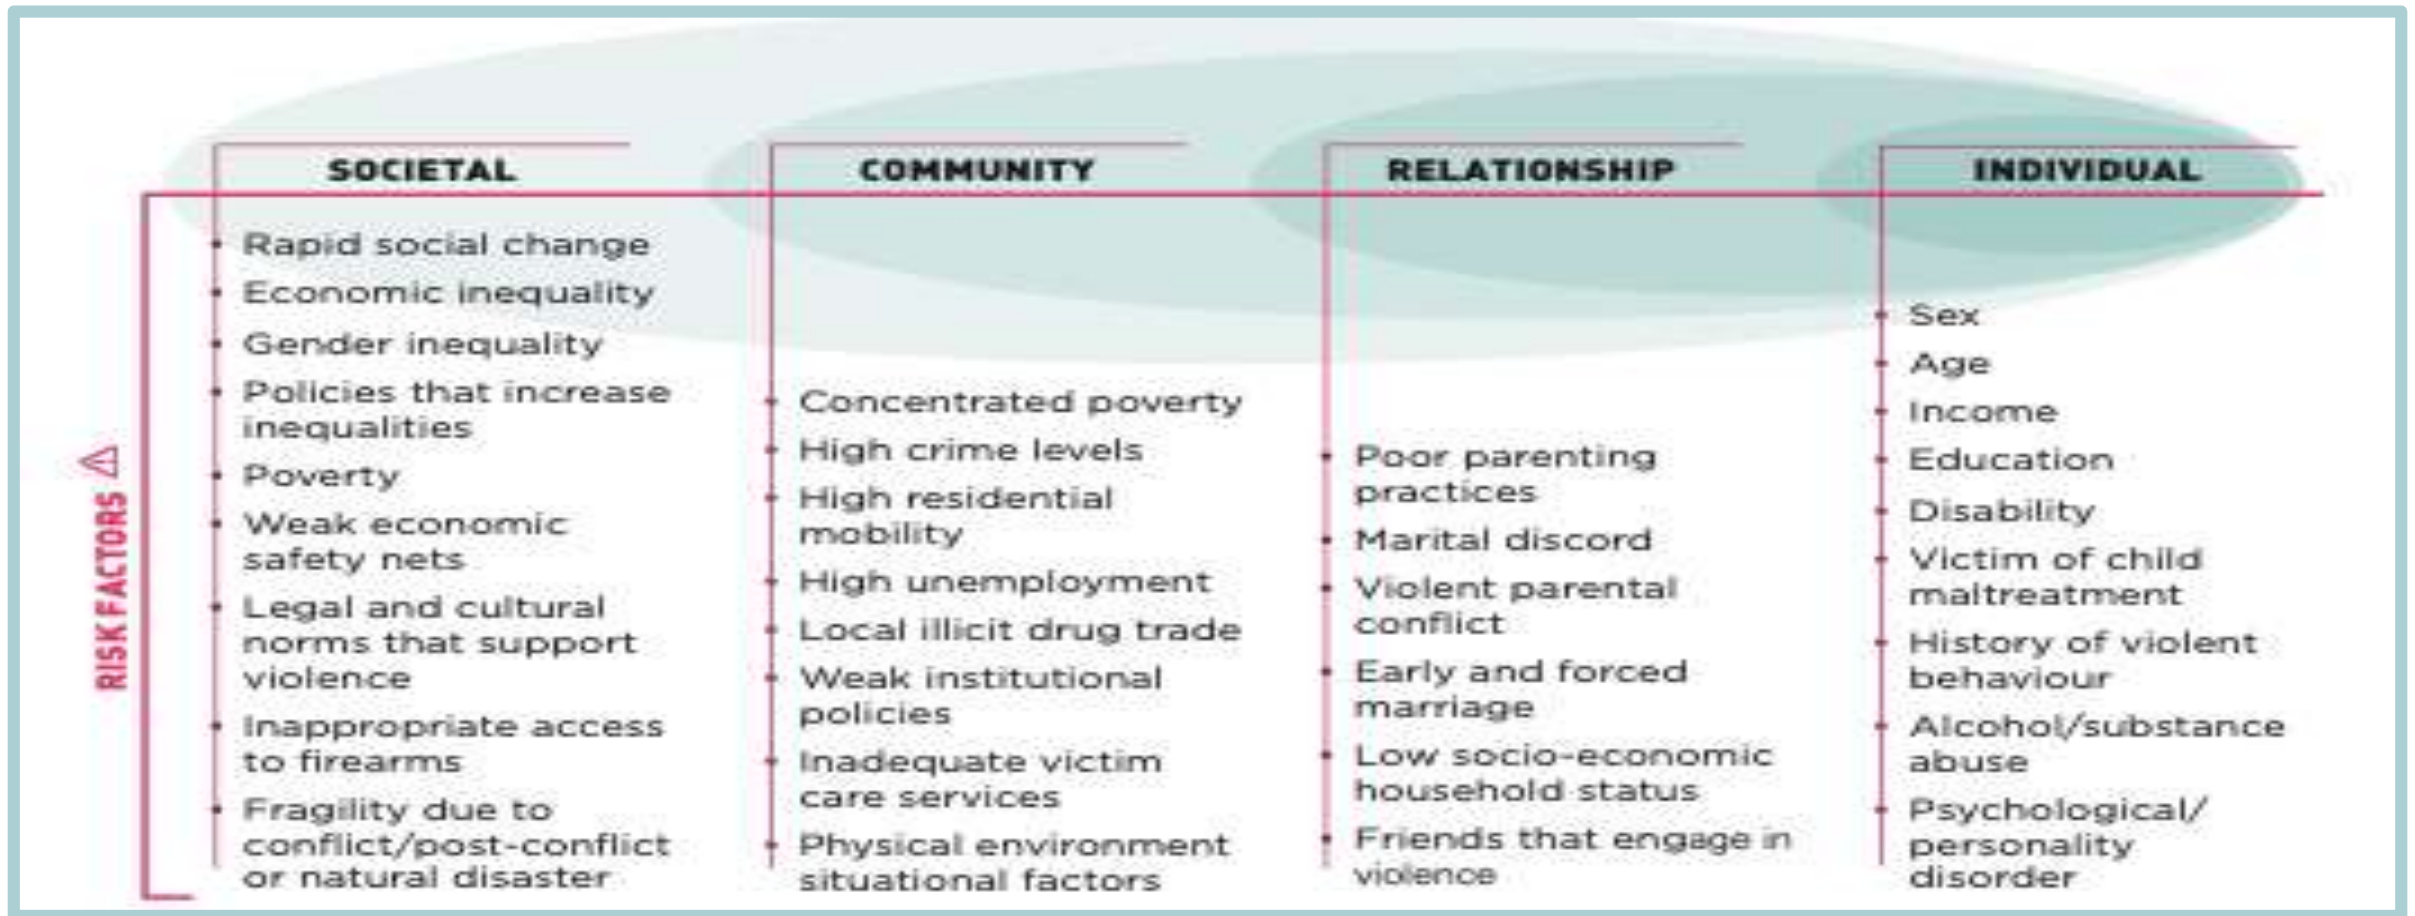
RISK FACTORS ⚠

SOCIETAL

- Rapid social change
- Economic inequality
- Gender inequality
- Policies that increase inequalities
- Poverty
- Weak economic safety nets
- Legal and cultural norms that support violence
- Inappropriate access to firearms
- Fragility due to conflict/post-conflict or natural disaster

COMMUNITY

- Concentrated poverty
- High crime levels
- High residential mobility
- High unemployment
- Local illicit drug trade
- Weak institutional policies
- Inadequate victim care services
- Physical environment situational factors

RELATIONSHIP

- Poor parenting practices
- Marital discord
- Violent parental conflict
- Early and forced marriage
- Low socio-economic household status
- Friends that engage in violence

INDIVIDUAL

- Sex
- Age
- Income
- Education
- Disability
- Victim of child maltreatment
- History of violent behaviour
- Alcohol/substance abuse
- Psychological/ personality disorder